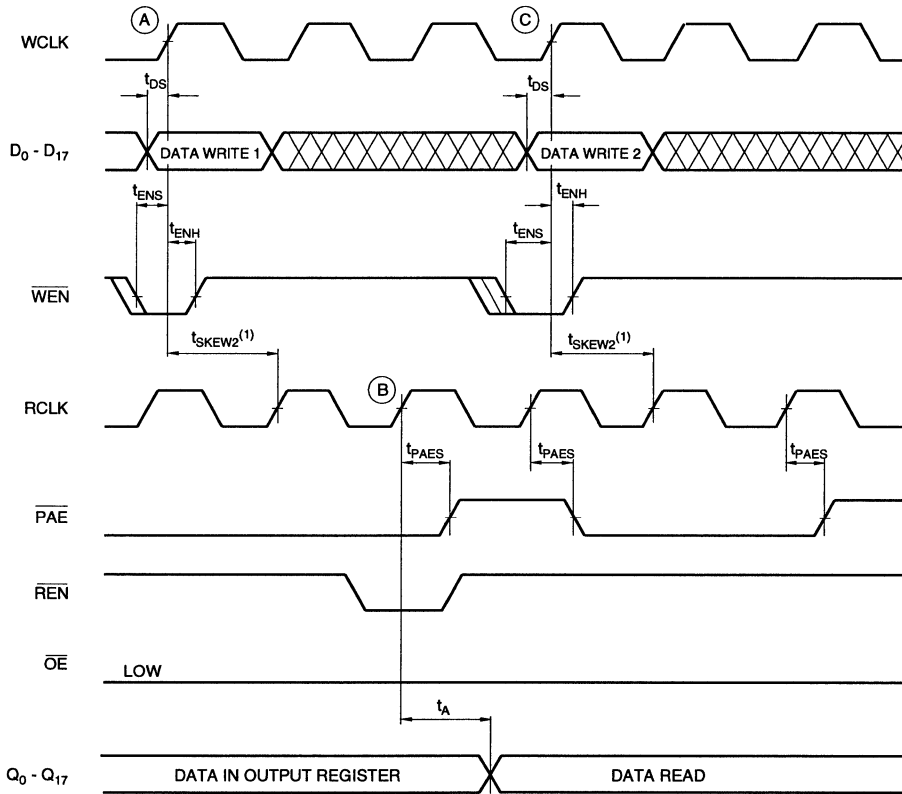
A

C

WCLK

$t_{DS}$

$t_{DS}$

$D_0 - D_{17}$

DATA WRITE 1

DATA WRITE 2

$t_{ENS}$

$t_{ENH}$

$t_{ENS}$

$t_{ENH}$

$\overline{WEN}$

$t_{SKEW2}^{(1)}$

$t_{SKEW2}^{(1)}$

B

RCLK

$t_{PAES}$

$t_{PAES}$

$t_{PAES}$

$\overline{PAE}$

$\overline{REN}$

$\overline{OE}$

LOW

$t_A$

$Q_0 - Q_{17}$

DATA IN OUTPUT REGISTER

DATA READ